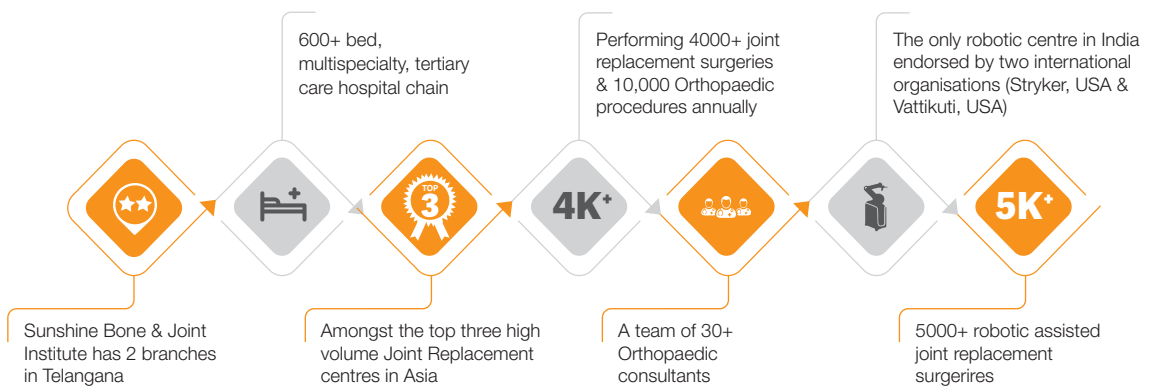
600+ bed, multispecialty, tertiary care hospital chain

Performing 4000+ joint replacement surgeries & 10,000 Orthopaedic procedures annually

The only robotic centre in India endorsed by two international organisations (Stryker, USA & Vattikuti, USA)

TOP 3

4K+

5K+

Sunshine Bone & Joint Institute has 2 branches in Telangana

Amongst the top three high volume Joint Replacement centres in Asia

A team of 30+ Orthopaedic consultants

5000+ robotic assisted joint replacement surgerires